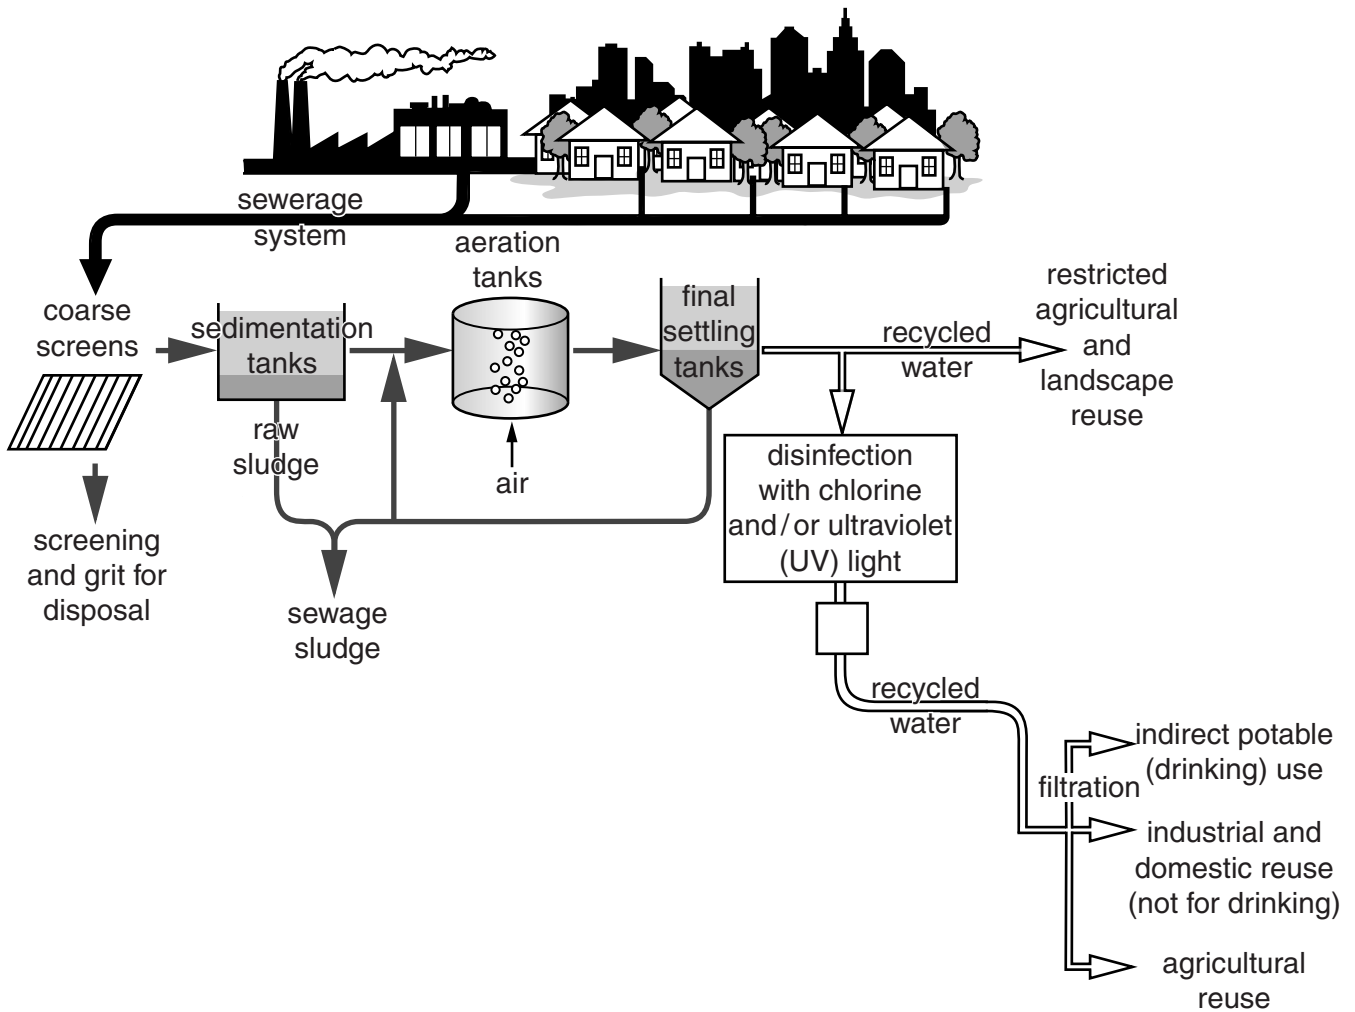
sewerage system

aeration tanks

restricted agricultural and landscape reuse

coarse screens

sedimentation tanks

final settling tanks

recycled water

raw sludge

air

disinfection with chlorine and/or ultraviolet (UV) light

screening and grit for disposal

sewage sludge

recycled water

filtration

indirect potable (drinking) use

industrial and domestic reuse (not for drinking)

agricultural reuse